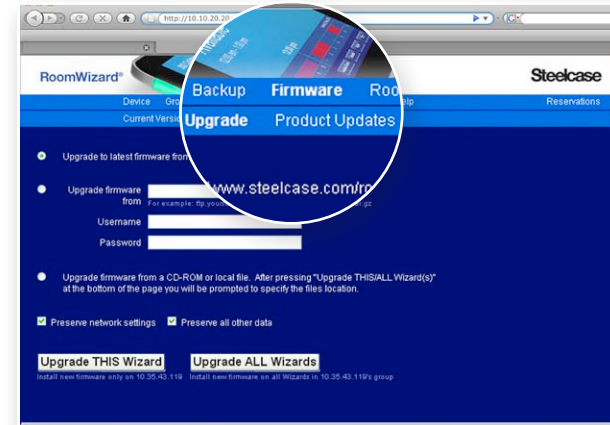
http://10.10.20.20

RoomWizard®

Steelcase

Device Gro

Backup Firmware Roo

lp

Reservations

Current Versi

Upgrade Product Updates

Upgrade to latest firmware from

www.steelcase.com/ro

Upgrade firmware from

For example: ftp.youi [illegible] .gz

Username

Password

Upgrade firmware from a CD-ROM or local file. After pressing "Upgrade THIS/ALL Wizard(s)" at the bottom of the page you will be prompted to specify the files location.

Preserve network settings Preserve all other data

Upgrade THIS Wizard

Install new firmware only on 10.35.43.119

Upgrade ALL Wizards

Install new firmware on all Wizards in 10.35.43.119's group